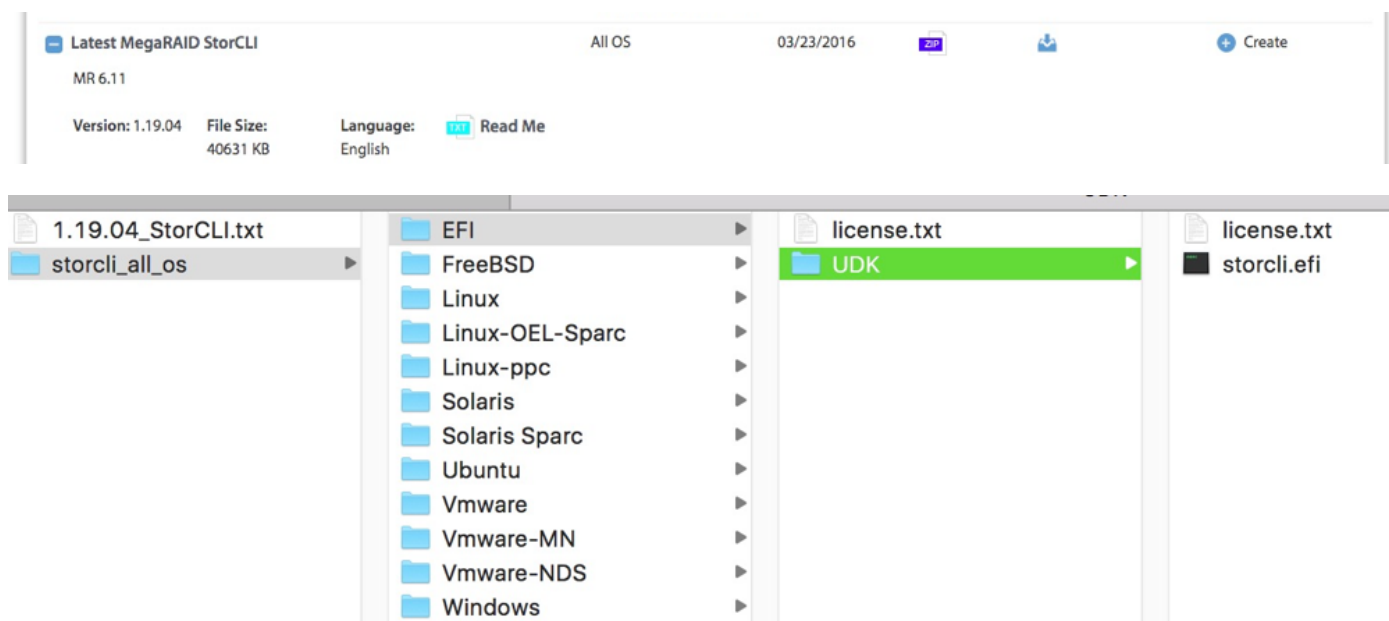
Latest MegaRAID StorCLI All OS 03/23/2016 ZIP Create

MR 6.11

Version: 1.19.04 File Size: 40631 KB Language: English TXT Read Me

1.19.04_StorCLI.txt
storcli_all_os

EFI
FreeBSD
Linux
Linux-OEL-Sparc
Linux-ppc
Solaris
Solaris Sparc
Ubuntu
Vmware
Vmware-MN
Vmware-NDS
Windows

license.txt
UDK

license.txt
storcli.efi